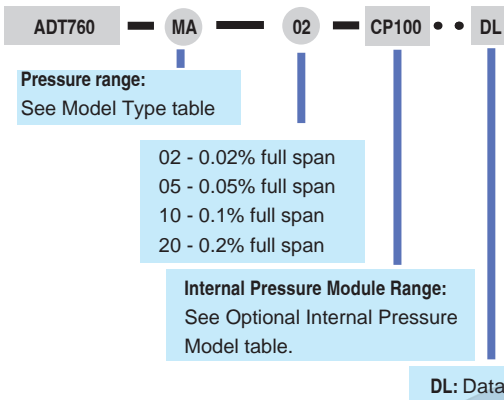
ADT760 — MA — 02 — CP100 • • DL

Pressure range:
See Model Type table

02 - 0.02% full span
05 - 0.05% full span
10 - 0.1% full span
20 - 0.2% full span

Internal Pressure Module Range:
See Optional Internal Pressure Model table.

DL: Data